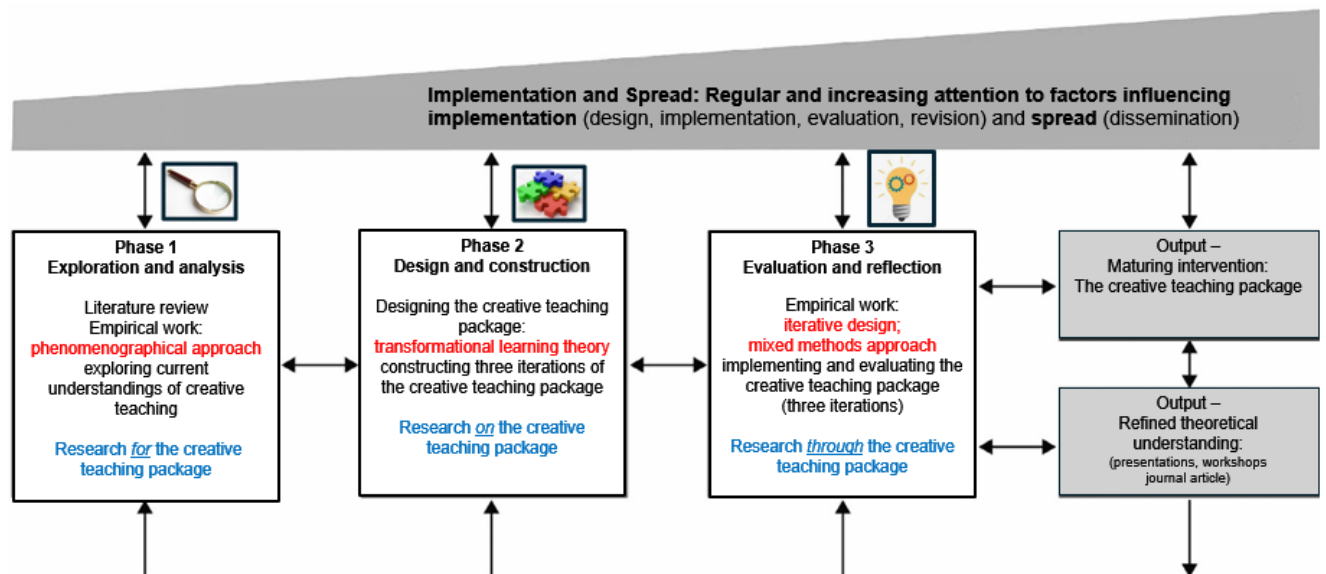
**Implementation and Spread: Regular and increasing attention to factors influencing implementation** (design, implementation, evaluation, revision) and **spread** (dissemination)

**Phase 1**
**Exploration and analysis**

Literature review
Empirical work:
**phenomenographical approach**
exploring current understandings of creative teaching

**Research *for* the creative teaching package**

**Phase 2**
**Design and construction**

Designing the creative teaching package:
**transformational learning theory**
constructing three iterations of the creative teaching package

**Research *on* the creative teaching package**

**Phase 3**
**Evaluation and reflection**

Empirical work:
**iterative design;**
**mixed methods approach**
implementing and evaluating the creative teaching package
(three iterations)

**Research *through* the creative teaching package**

Output –
Maturing intervention:
The creative teaching package

Output –
Refined theoretical understanding:
(presentations, workshops journal article)